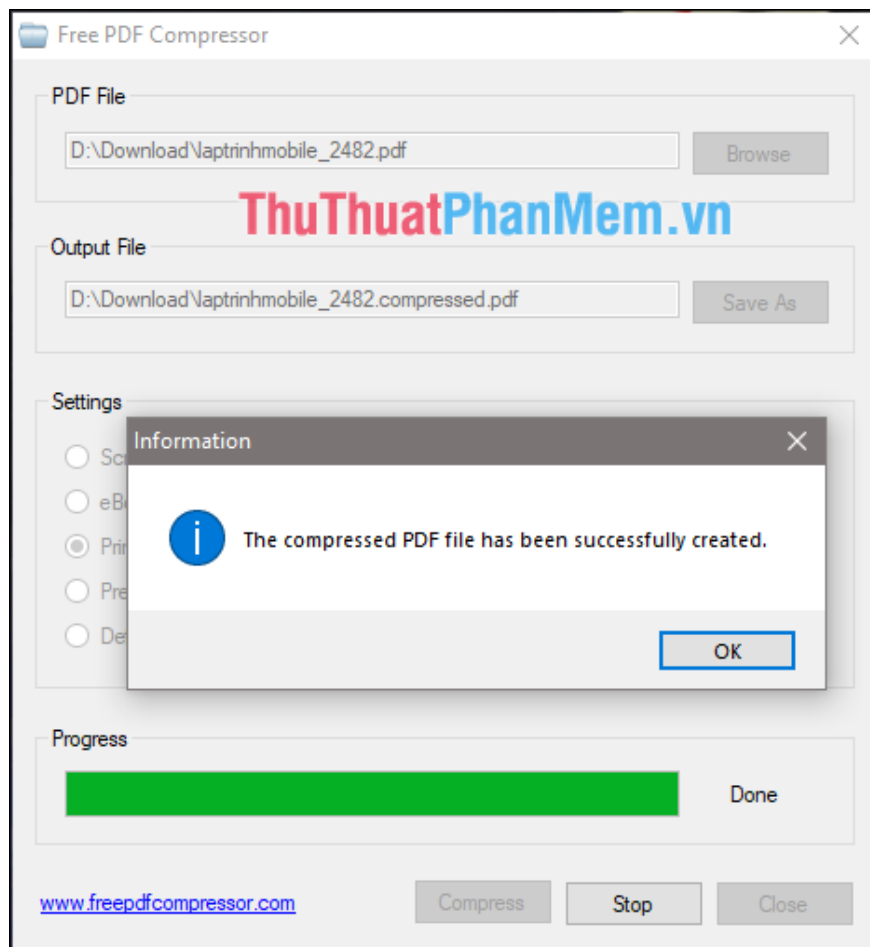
Free PDF Compressor

PDF File

D:\Download\laptrinhmobile_2482.pdf

Browse

ThuThuatPhanMem.vn

Output File

D:\Download\laptrinhmobile_2482.compressed.pdf

Save As

Settings

Sc

eB

Prin

Pre

De

Information

The compressed PDF file has been successfully created.

OK

Progress

Done

www.freepdfcompressor.com

Compress

Stop

Close